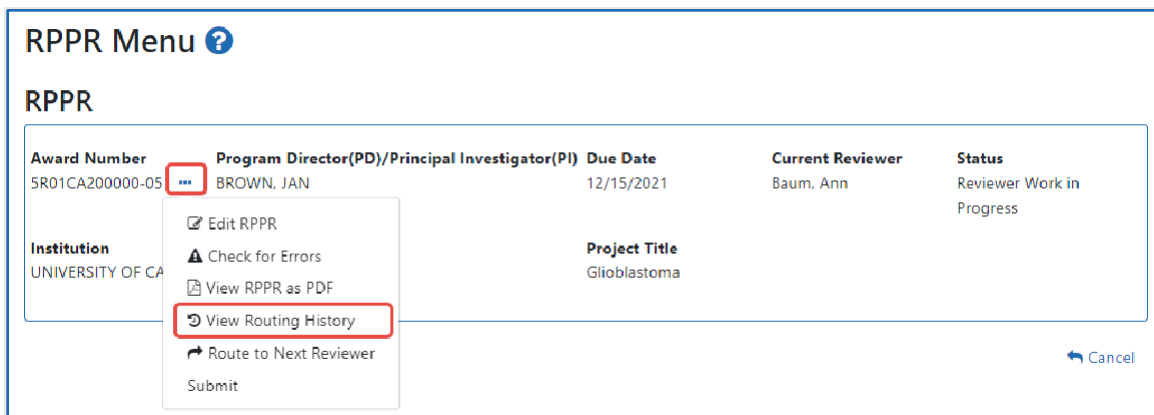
RPPR Menu

RPPR

| Award Number | Program Director(PD)/Principal Investigator(PI) | Due Date | Current Reviewer | Status |
|---|---|---|---|---|
| 5R01CA200000-05 ••• | BROWN, JAN | 12/15/2021 | Baum, Ann | Reviewer Work in Progress |

Institution
UNIVERSITY OF CA

Project Title
Glioblastoma

Edit RPPR
Check for Errors
View RPPR as PDF
View Routing History
Route to Next Reviewer
Submit

Cancel